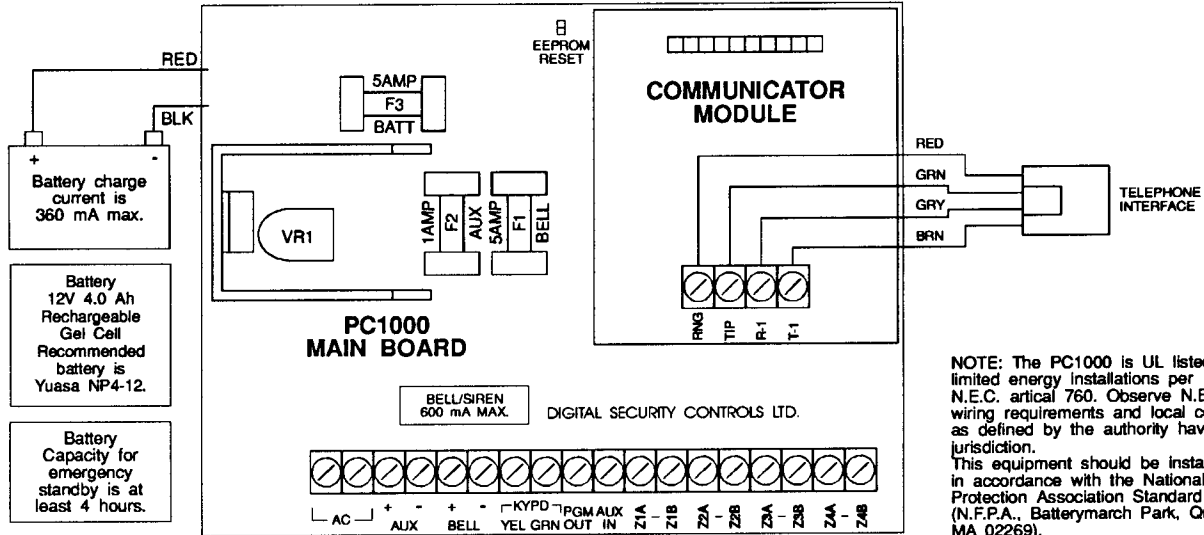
RED

BLK

+ -

Battery charge current is 360 mA max.

Battery 12V 4.0 Ah Rechargeable Gel Cell Recommended battery is Yuasa NP4-12.

Battery Capacity for emergency standby is at least 4 hours.

EEPROM RESET

5AMP
F3
BATT

VR1

1AMP F2 AUX
5AMP F1 BELL

PC1000
MAIN BOARD

BELL/SIREN
600 mA MAX.

DIGITAL SECURITY CONTROLS LTD.

AC + - AUX + - BELL KYPD YEL GRN PGM OUT AUX IN Z1A - Z1B Z2A - Z2B Z3A - Z3B Z4A - Z4B

COMMUNICATOR MODULE

RED
GRN
GRY
BRN

RNG TIP R-1 T-1

TELEPHONE INTERFACE

NOTE: The PC1000 is UL liste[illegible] limited energy installations per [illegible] N.E.C. artical 760. Observe N.E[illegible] wiring requirements and local c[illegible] as defined by the authority hav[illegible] jurisdiction.
This equipment should be insta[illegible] in accordance with the National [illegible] Protection Association Standard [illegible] (N.F.P.A., Batterymarch Park, Q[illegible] MA 02269).